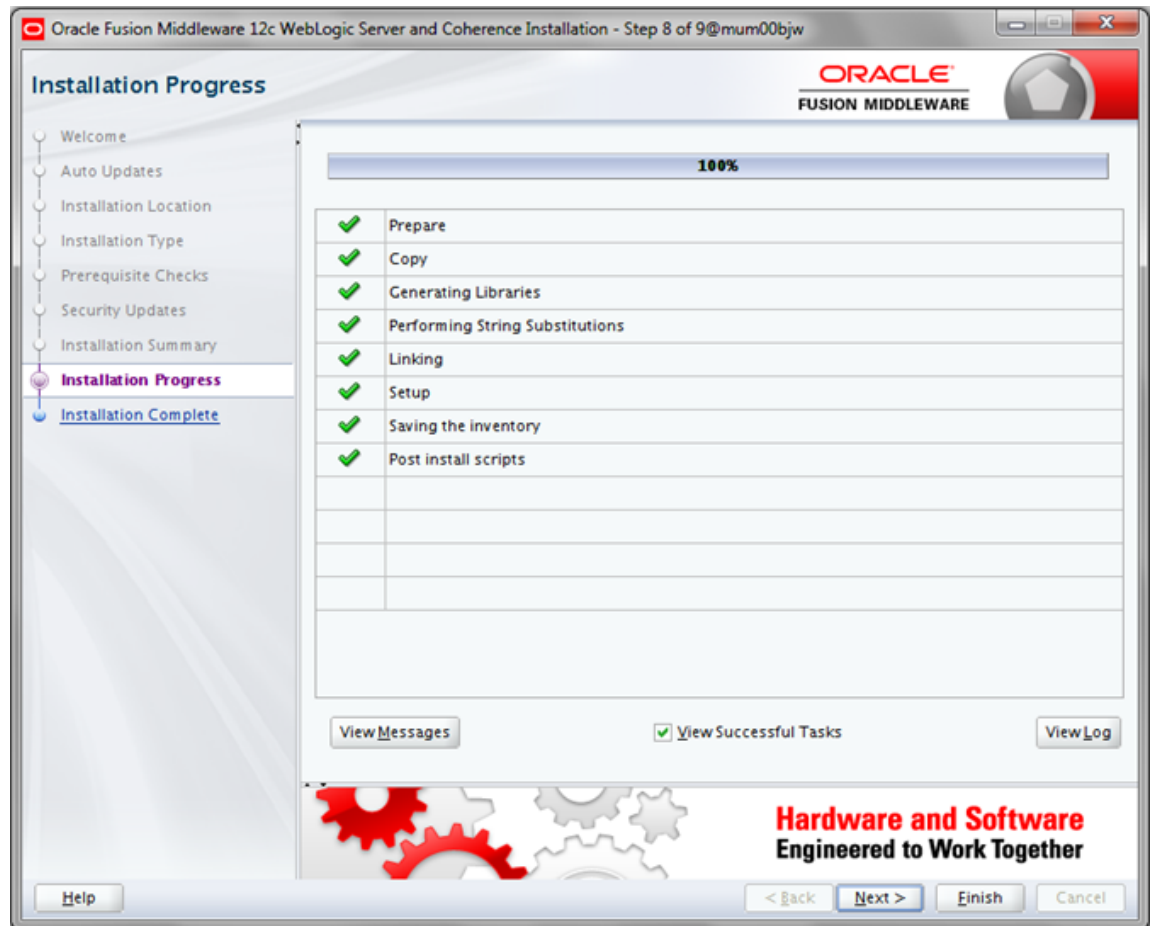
Oracle Fusion Middleware 12c WebLogic Server and Coherence Installation - Step 8 of 9@mum00bjw

Installation Progress

ORACLE
FUSION MIDDLEWARE

Welcome
Auto Updates
Installation Location
Installation Type
Prerequisite Checks
Security Updates
Installation Summary
Installation Progress
Installation Complete

100%

| | |
|---|---|
| ✔ | Prepare |
| ✔ | Copy |
| ✔ | Generating Libraries |
| ✔ | Performing String Substitutions |
| ✔ | Linking |
| ✔ | Setup |
| ✔ | Saving the inventory |
| ✔ | Post install scripts |

View Messages
View Successful Tasks
View Log

Hardware and Software
Engineered to Work Together

Help
< Back
Next >
Finish
Cancel